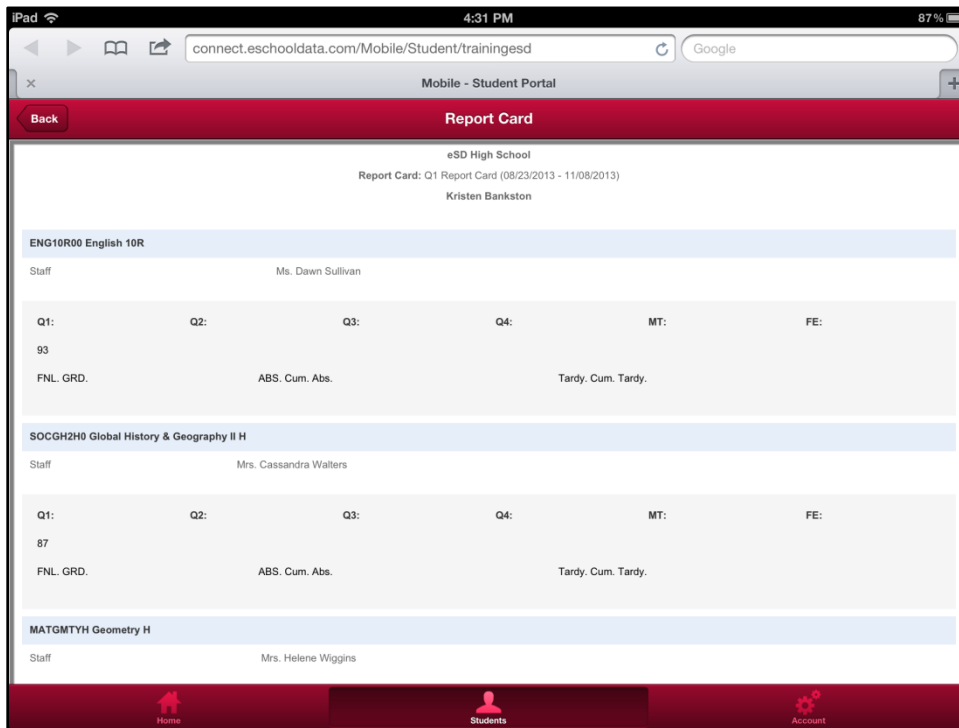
iPad 4:31 PM 87%

connect.eschooldata.com/Mobile/Student/trainingesd Google

×

Mobile - Student Portal

Back

Report Card

eSD High School

Report Card: Q1 Report Card (08/23/2013 - 11/08/2013)

Kristen Bankston

ENG10R00 English 10R

Staff Ms. Dawn Sullivan

Q1: Q2: Q3: Q4: MT: FE:

93

FNL. GRD. ABS. Cum. Abs. Tardy. Cum. Tardy.

SOCGH2H0 Global History & Geography II H

Staff Mrs. Cassandra Walters

Q1: Q2: Q3: Q4: MT: FE:

87

FNL. GRD. ABS. Cum. Abs. Tardy. Cum. Tardy.

MATGMTYH Geometry H

Staff Mrs. Helene Wiggins

Home Students Account